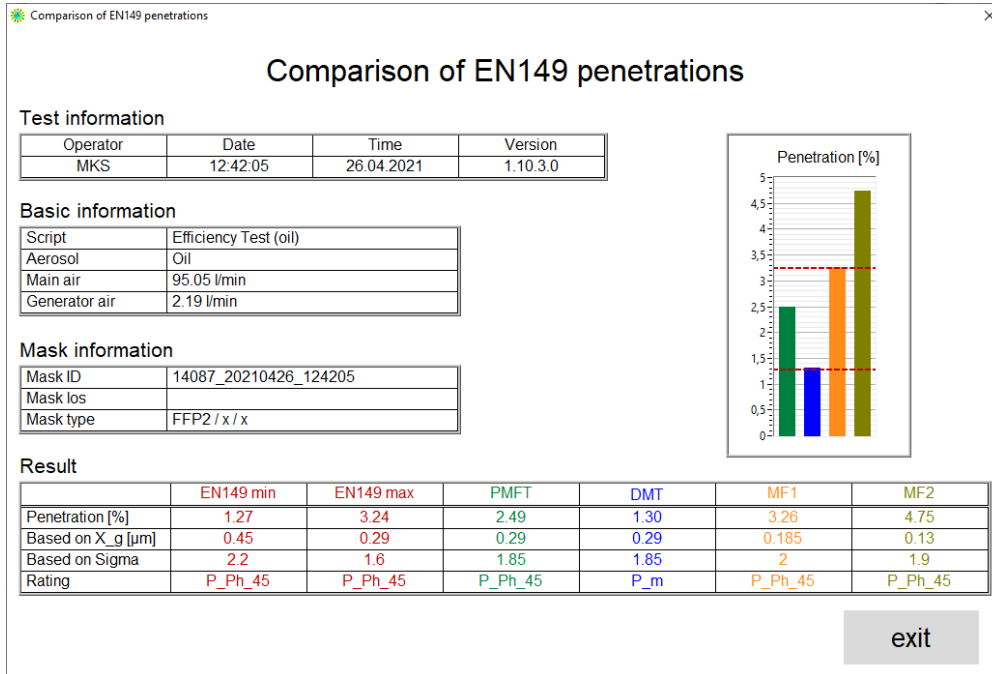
Comparison of EN149 penetrations

×

Comparison of EN149 penetrations

Test information

| Operator | Date | Time | Version |
|---|---|---|---|
| MKS | 12:42:05 | 26.04.2021 | 1.10.3.0 |

Basic information

| Script | Efficiency Test (oil) |
|---|---|
| Aerosol | Oil |
| Main air | 95.05 l/min |
| Generator air | 2.19 l/min |

Mask information

| Mask ID | 14087_20210426_124205 |
|---|---|
| Mask los | |
| Mask type | FFP2 / x / x |

Penetration [%]

5
4,5
4
3,5
3
2,5
2
1,5
1
0,5
0

Result

| | EN149 min | EN149 max | PMFT | DMT | MF1 | MF2 |
|---|---|---|---|---|---|---|
| Penetration [%] | 1.27 | 3.24 | 2.49 | 1.30 | 3.26 | 4.75 |
| Based on X_g [µm] | 0.45 | 0.29 | 0.29 | 0.29 | 0.185 | 0.13 |
| Based on Sigma | 2.2 | 1.6 | 1.85 | 1.85 | 2 | 1.9 |
| Rating | P_Ph_45 | P_Ph_45 | P_Ph_45 | P_m | P_Ph_45 | P_Ph_45 |

exit